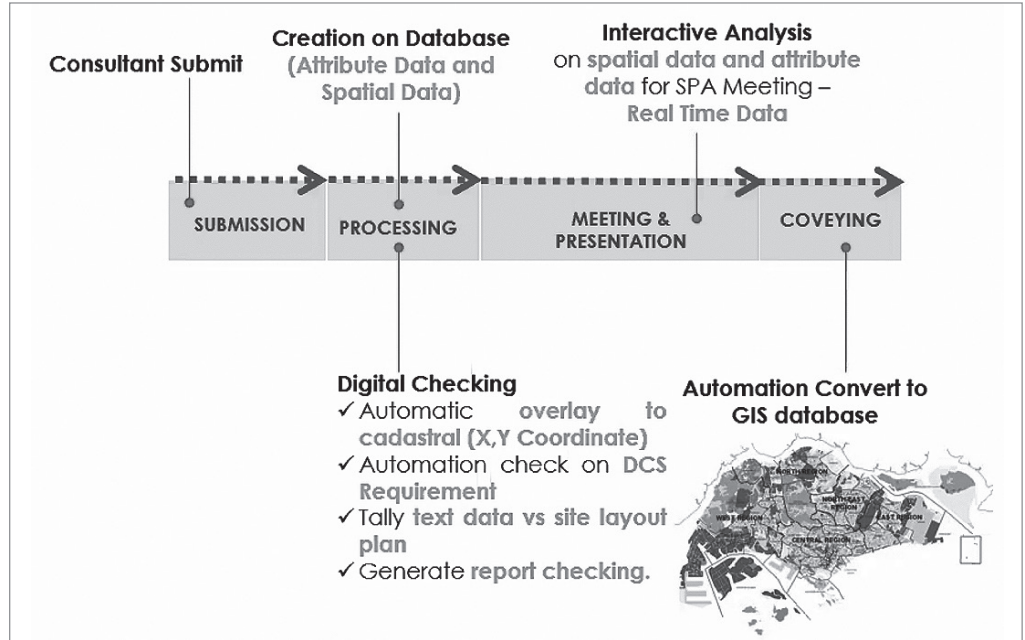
Consultant Submit

Creation on Database (Attribute Data and Spatial Data)

Interactive Analysis on spatial data and attribute data for SPA Meeting – Real Time Data

SUBMISSION

PROCESSING

MEETING & PRESENTATION

COVEYING

Digital Checking
✓ Automatic overlay to cadastral (X,Y Coordinate)
✓ Automation check on DCS Requirement
✓ Tally text data vs site layout plan
✓ Generate report checking.

Automation Convert to GIS database

NORTH REGION

NORTH-EAST REGION

EAST REGION

WEST REGION

CENTRAL REGION